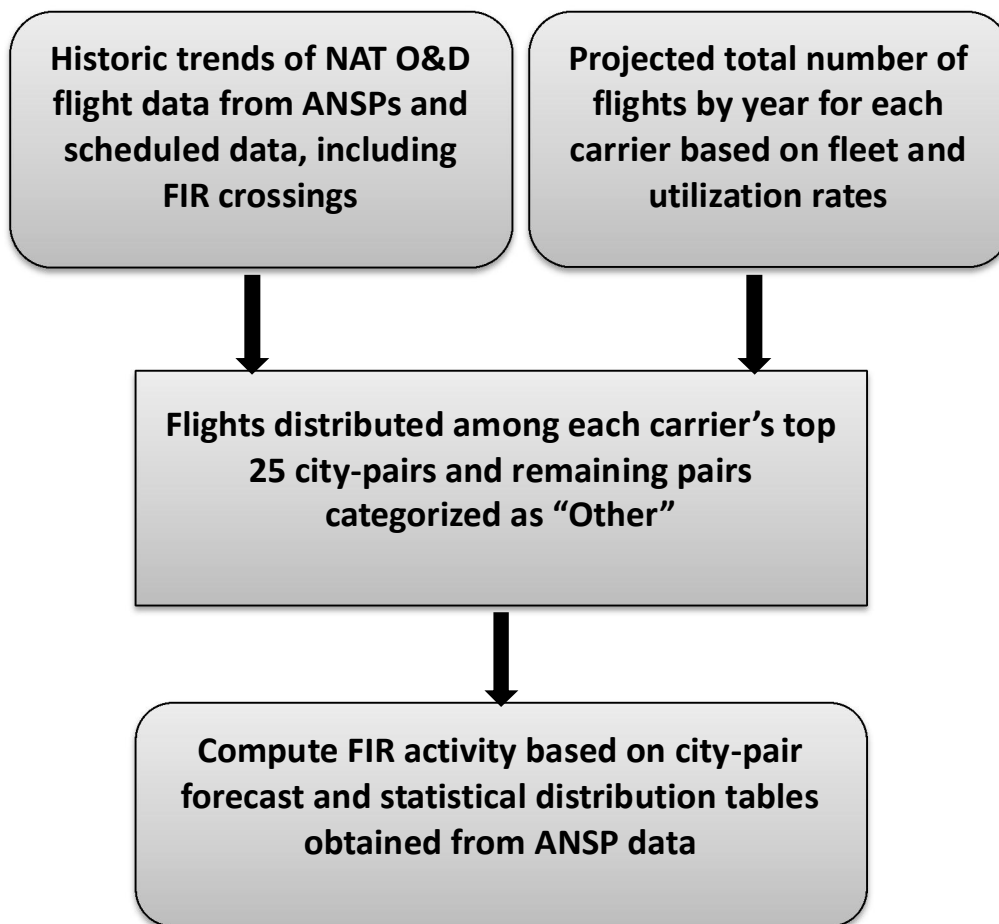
Historic trends of NAT O&D flight data from ANSPs and scheduled data, including FIR crossings

Projected total number of flights by year for each carrier based on fleet and utilization rates

Flights distributed among each carrier’s top 25 city-pairs and remaining pairs categorized as “Other”

Compute FIR activity based on city-pair forecast and statistical distribution tables obtained from ANSP data